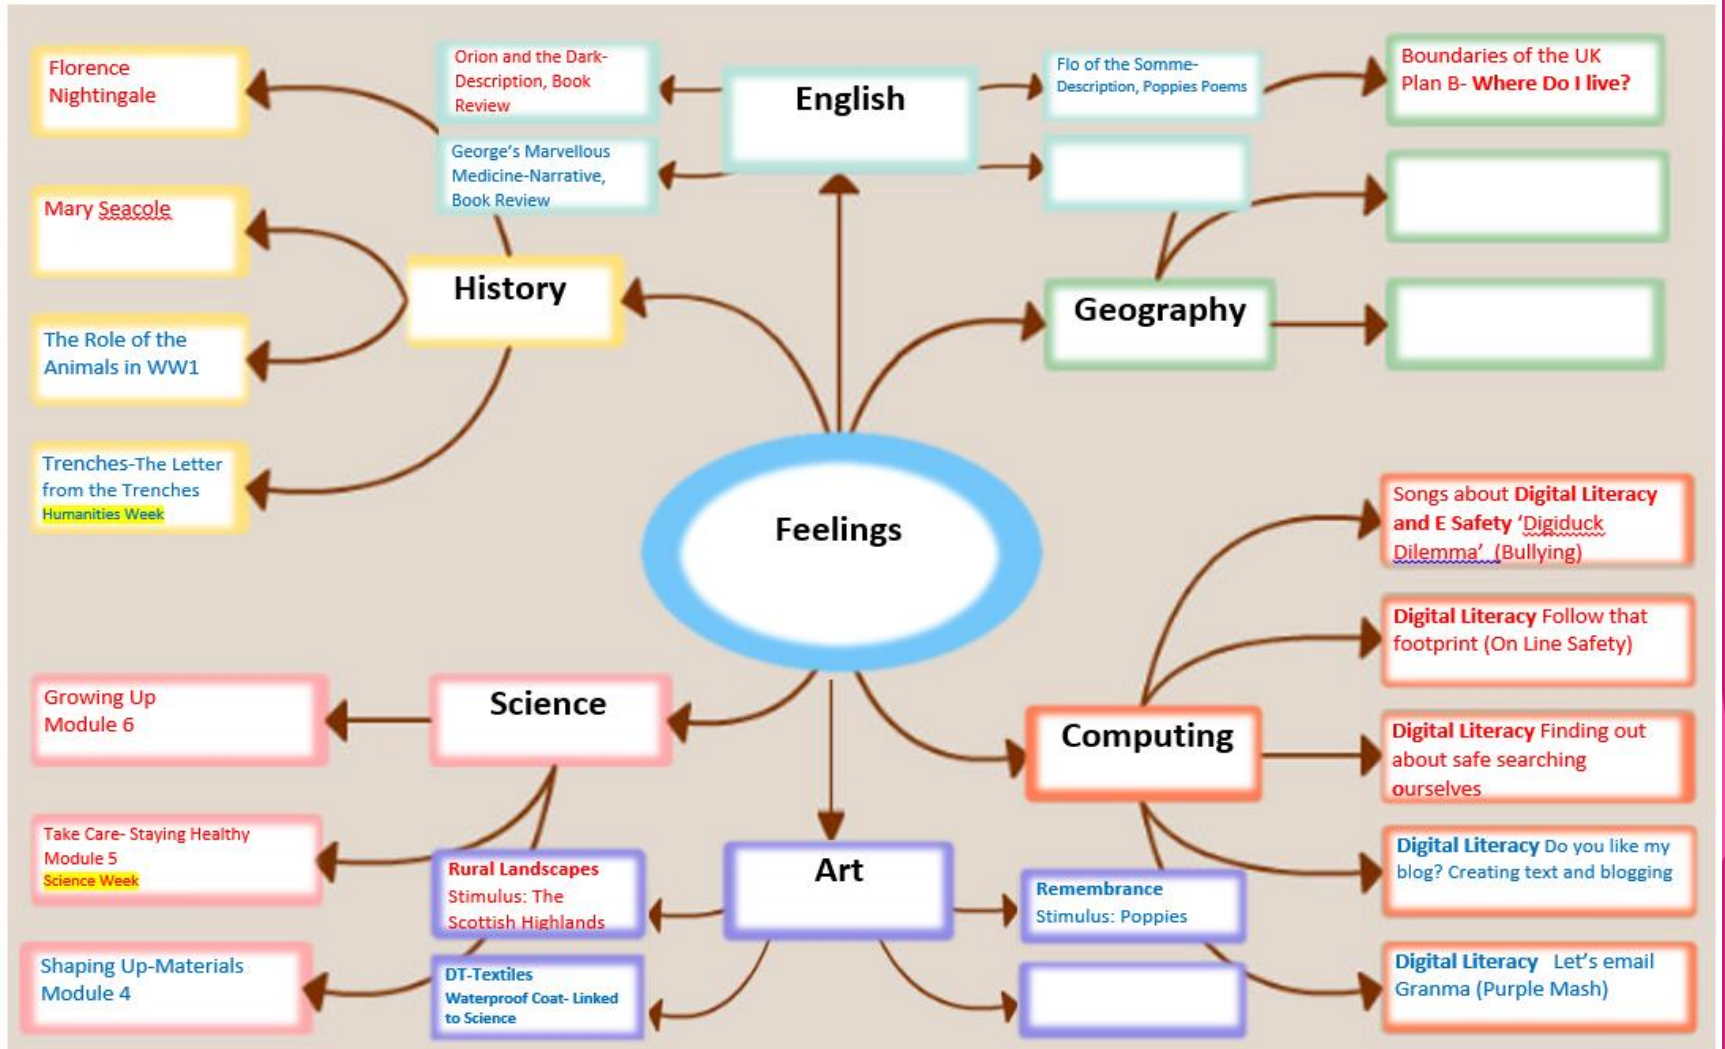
Feelings

English

Orion and the Dark-Description, Book Review

George's Marvellous Medicine-Narrative, Book Review

Flo of the Somme-Description, Poppies Poems

Boundaries of the UK Plan B- Where Do I live?

History

Florence Nightingale

Mary Seacole

The Role of the Animals in WW1

Trenches-The Letter from the Trenches Humanities Week

Geography

Science

Growing Up Module 6

Take Care- Staying Healthy Module 5 Science Week

Shaping Up-Materials Module 4

Art

Rural Landscapes Stimulus: The Scottish Highlands

DT-Textiles Waterproof Coat- Linked to Science

Remembrance Stimulus: Poppies

Computing

Songs about Digital Literacy and E Safety 'Digiduck Dilemma' (Bullying)

Digital Literacy Follow that footprint (On Line Safety)

Digital Literacy Finding out about safe searching ourselves

Digital Literacy Do you like my blog? Creating text and blogging

Digital Literacy Let's email Granma (Purple Mash)